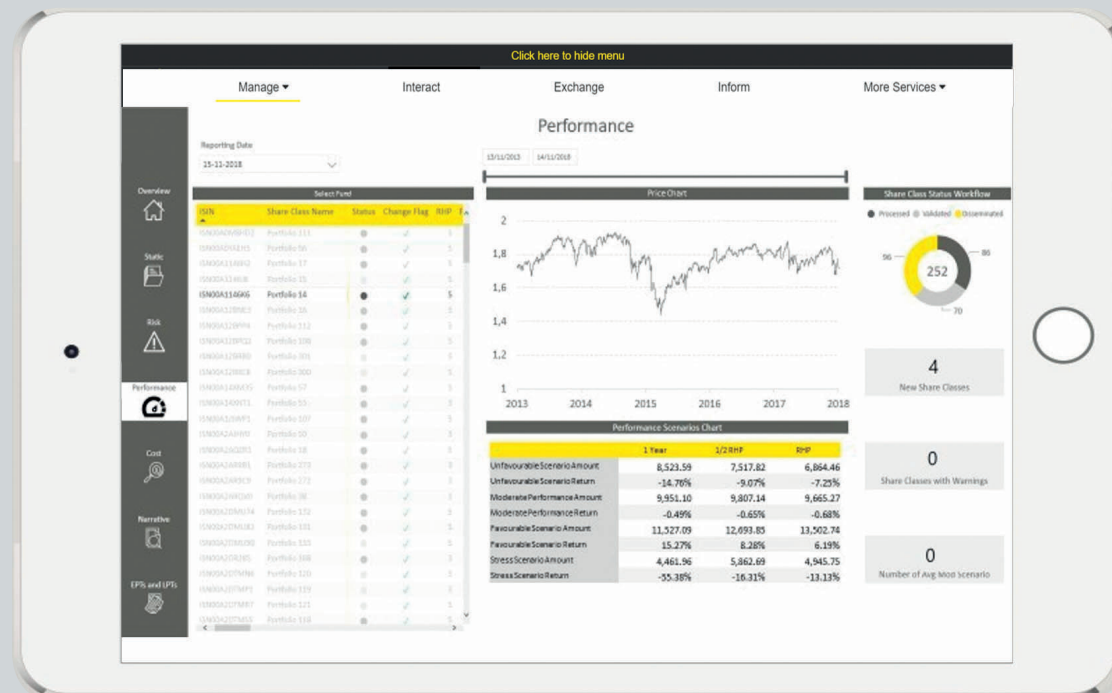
Click here to hide menu

Manage ▾ | Interact | Exchange | Inform | More Services ▾

Overview

Static

Risk

Performance

Cost

Narrative

EPTs and LPTs

Performance

Reporting Date

15-11-2018

13/11/2013 | 14/11/2018

Select Fund

| ISIN | Share Class Name | Status | Change Flag | RHP |
|---|---|---|---|---|
| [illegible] | Portfolio 111 | | ✓ | 5 |
| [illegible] | Portfolio 16 | | ✓ | 5 |
| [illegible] | Portfolio 17 | | ✓ | 5 |
| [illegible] | Portfolio 15 | | ✓ | 5 |
| ISIN00A1146K6 | Portfolio 14 | ● | ✓ | 5 |
| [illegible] | Portfolio 16 | | ✓ | 5 |
| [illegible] | Portfolio 112 | | ✓ | 5 |
| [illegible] | Portfolio 108 | | ✓ | 5 |
| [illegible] | Portfolio 301 | | ✓ | 5 |
| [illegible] | Portfolio 300 | | ✓ | 5 |
| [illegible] | Portfolio 57 | | ✓ | 5 |
| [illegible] | Portfolio 55 | | ✓ | 5 |
| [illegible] | Portfolio 107 | | ✓ | 5 |
| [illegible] | Portfolio 50 | | ✓ | 5 |
| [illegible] | Portfolio 18 | | ✓ | 5 |
| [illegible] | Portfolio 273 | | ✓ | 5 |
| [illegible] | Portfolio 272 | | ✓ | 5 |
| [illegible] | Portfolio 36 | | ✓ | 5 |
| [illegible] | Portfolio 132 | | ✓ | 5 |
| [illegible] | Portfolio 131 | | ✓ | 5 |
| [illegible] | Portfolio 133 | | ✓ | 5 |
| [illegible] | Portfolio 108 | | ✓ | 5 |
| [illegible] | Portfolio 120 | | ✓ | 5 |
| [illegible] | Portfolio 119 | | ✓ | 5 |
| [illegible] | Portfolio 121 | | ✓ | 5 |
| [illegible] | Portfolio 114 | | ✓ | 5 |

Price Chart

2
1,8
1,6
1,4
1,2
1
2013 2014 2015 2016 2017 2018

Performance Scenarios Chart

| | 1 Year | 1/2 RHP | RHP |
|---|---|---|---|
| Unfavourable Scenario Amount | 8,523.59 | 7,517.82 | 6,864.46 |
| Unfavourable Scenario Return | -14.76% | -9.07% | -7.25% |
| Moderate Performance Amount | 9,951.10 | 9,807.14 | 9,665.27 |
| Moderate Performance Return | -0.49% | -0.65% | -0.68% |
| Favourable Scenario Amount | 11,527.09 | 12,693.85 | 13,502.74 |
| Favourable Scenario Return | 15.27% | 8.28% | 6.19% |
| Stress Scenario Amount | 4,461.96 | 5,862.69 | 4,945.75 |
| Stress Scenario Return | -55.38% | -16.31% | -13.13% |

Share Class Status Workflow

● Processed ● Validated ● Disseminated

96
252
86
70

4
New Share Classes

0
Share Classes with Warnings

0
Number of Avg Mod Scenario